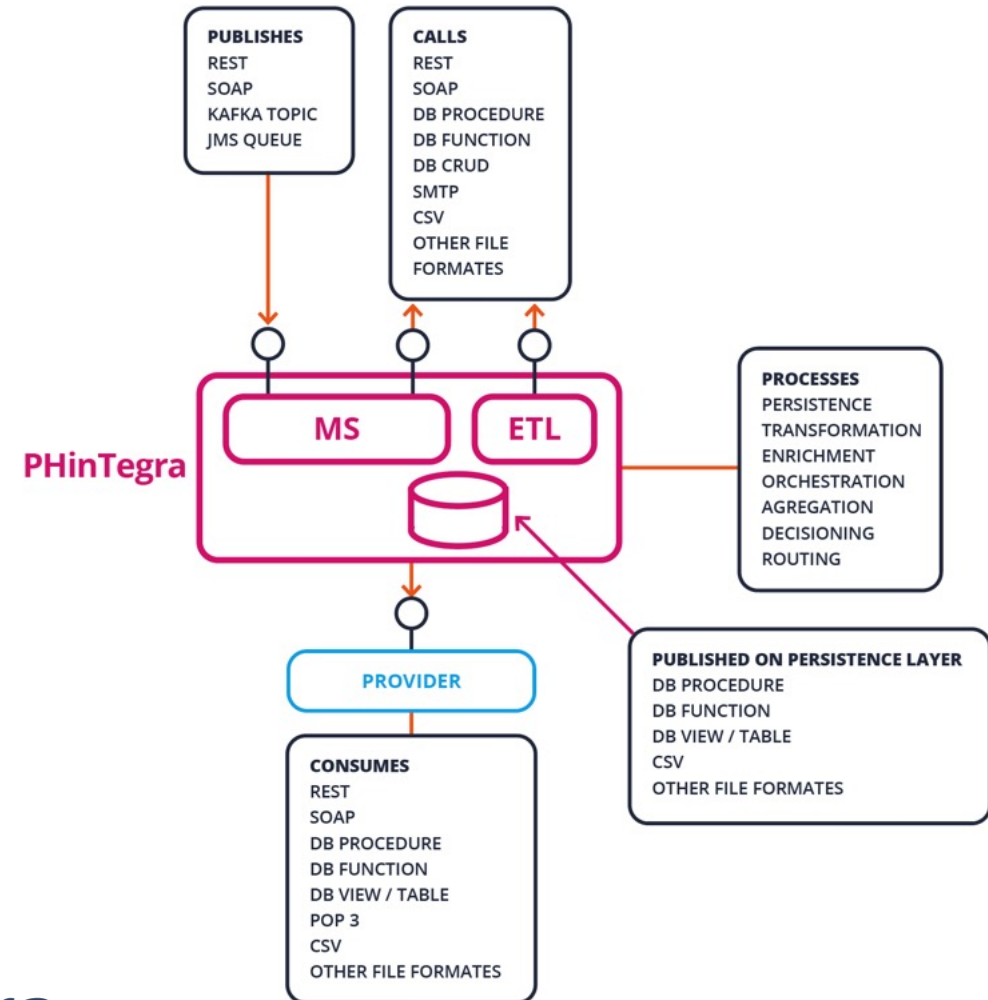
PUBLISHES
REST
SOAP
KAFKA TOPIC
JMS QUEUE

CALLS
REST
SOAP
DB PROCEDURE
DB FUNCTION
DB CRUD
SMTP
CSV
OTHER FILE FORMATES

PHinTegra

MS

ETL

PROCESSES
PERSISTENCE
TRANSFORMATION
ENRICHMENT
ORCHESTRATION
AGREGATION
DECISIONING
ROUTING

PROVIDER

PUBLISHED ON PERSISTENCE LAYER
DB PROCEDURE
DB FUNCTION
DB VIEW / TABLE
CSV
OTHER FILE FORMATES

CONSUMES
REST
SOAP
DB PROCEDURE
DB FUNCTION
DB VIEW / TABLE
POP 3
CSV
OTHER FILE FORMATES